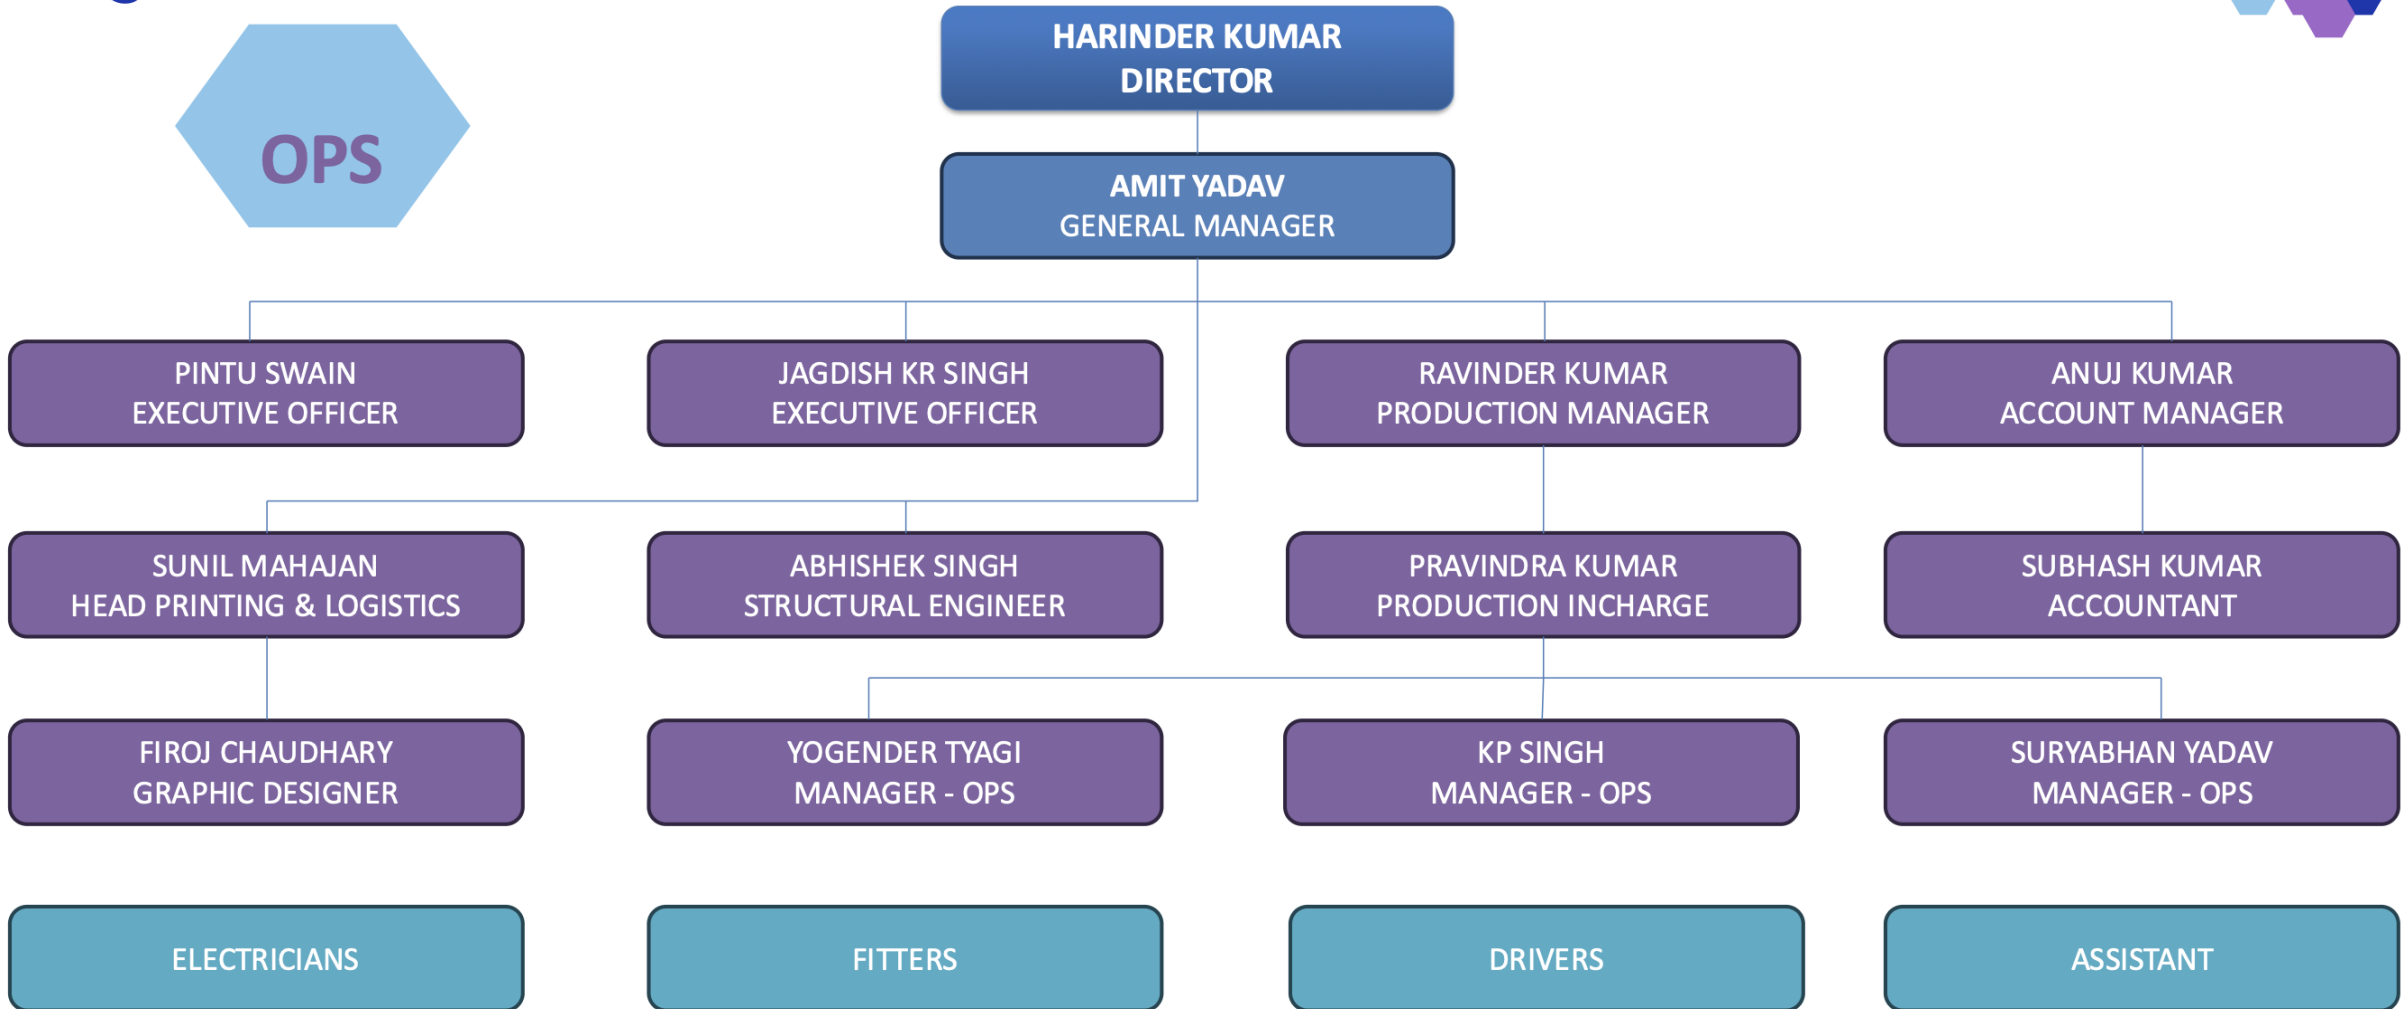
OPS

HARINDER KUMAR
DIRECTOR

AMIT YADAV
GENERAL MANAGER

PINTU SWAIN
EXECUTIVE OFFICER

JAGDISH KR SINGH
EXECUTIVE OFFICER

RAVINDER KUMAR
PRODUCTION MANAGER

ANUJ KUMAR
ACCOUNT MANAGER

SUNIL MAHAJAN
HEAD PRINTING & LOGISTICS

ABHISHEK SINGH
STRUCTURAL ENGINEER

PRAVINDRA KUMAR
PRODUCTION INCHARGE

SUBHASH KUMAR
ACCOUNTANT

FIROJ CHAUDHARY
GRAPHIC DESIGNER

YOGENDER TYAGI
MANAGER - OPS

KP SINGH
MANAGER - OPS

SURYABHAN YADAV
MANAGER - OPS

ELECTRICIANS

FITTERS

DRIVERS

ASSISTANT